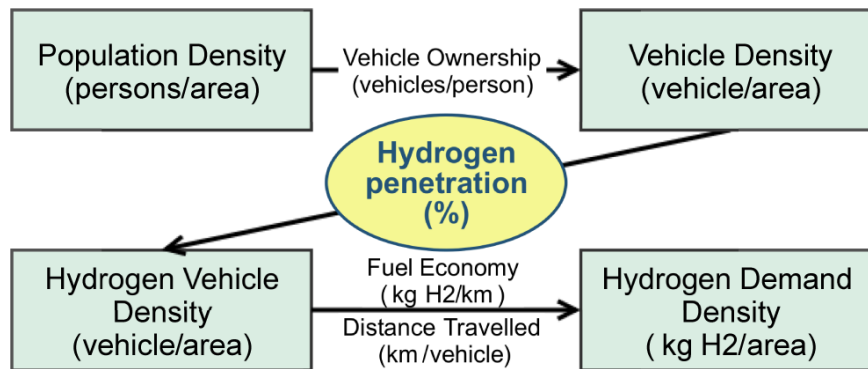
Population Density (persons/area)

Vehicle Ownership (vehicles/person)

Vehicle Density (vehicle/area)

Hydrogen penetration (%)

Hydrogen Vehicle Density (vehicle/area)

Fuel Economy ( kg H2/km )

Distance Travelled (km /vehicle)

Hydrogen Demand Density ( kg H2/area)